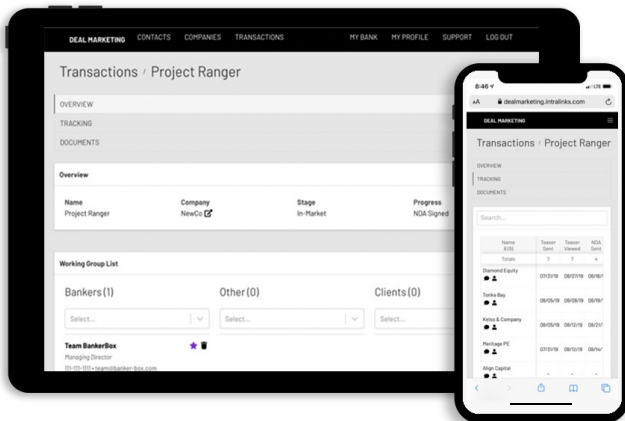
DEAL MARKETING CONTACTS COMPANIES TRANSACTIONS MY BANK MY PROFILE SUPPORT LOG OUT

Transactions / Project Ranger

OVERVIEW
TRACKING
DOCUMENTS

Overview

| Name | Company | Stage | Progress |
|---|---|---|---|
| Project Ranger | NewCo | In-Market | NDA Signed |

Working Group List

Bankers (1)
Select...

Other (0)
Select...

Clients (0)
Select...

Team BankerBox
Managing Director
01-111-1111 • team@banker-box.com

8:46
AA dealmarketing.intralinks.com
DEAL MARKETING

Transactions / Project Ranger

OVERVIEW
TRACKING
DOCUMENTS

Search...

| Name EIN | Teaser Sent | Teaser Viewed | NDA Sent |
|---|---|---|---|
| Totals | 7 | 7 | 4 |
| Diamond Equity | 07/31/19 | 08/27/19 | 08/14/ |
| Tonka Bay | 08/05/19 | 08/06/19 | 08/06/ |
| Kelso & Company | 08/05/19 | 08/06/19 | 08/06/ |
| Meritage PE | 07/31/19 | 08/07/19 | 08/14/ |
| Align Capital | | | |